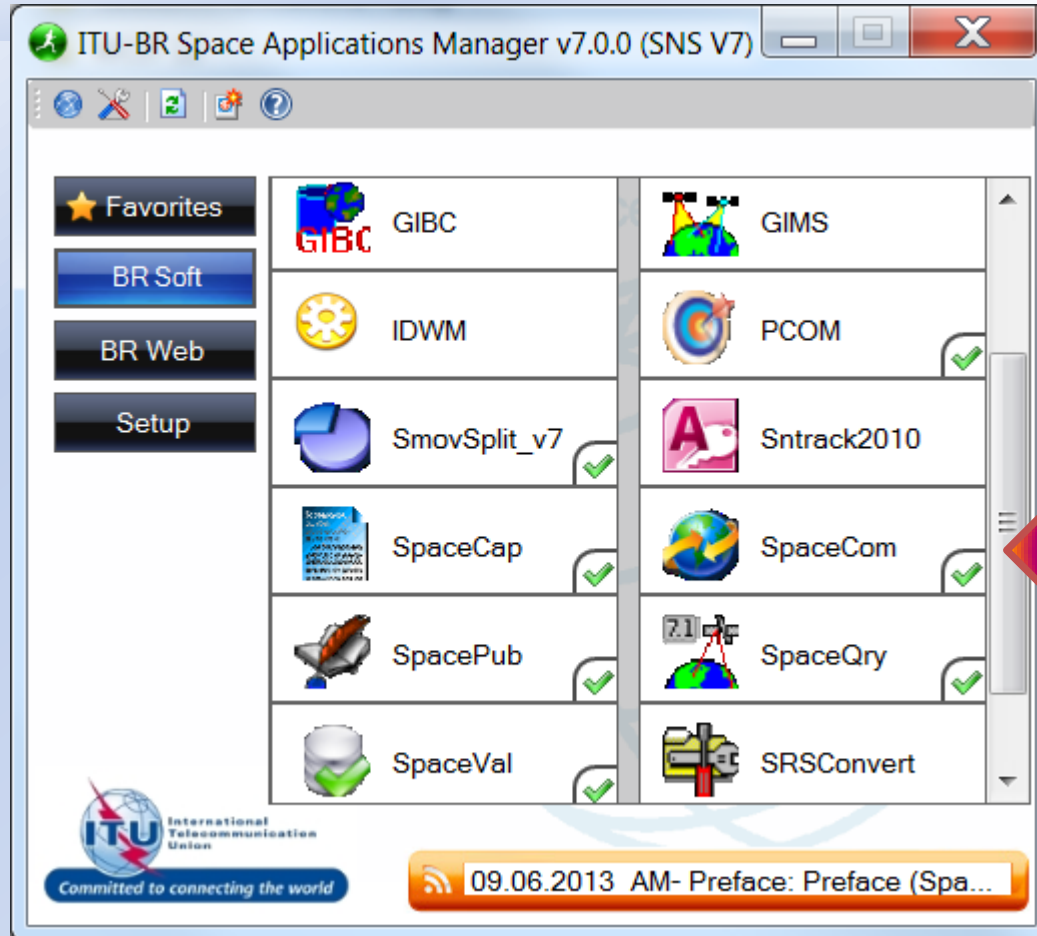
ITU-BR Space Applications Manager v7.0.0 (SNS V7)

Favorites
BR Soft
BR Web
Setup

GIBC
GIBC
GIMS
IDWM
PCOM
SmovSplit_v7
Sntrack2010
SpaceCap
SpaceCom
SpacePub
7.1
SpaceQry
SpaceVal
SRSConvert

ITU
International Telecommunication Union
Committed to connecting the world

09.06.2013 AM- Preface: Preface (Spa...